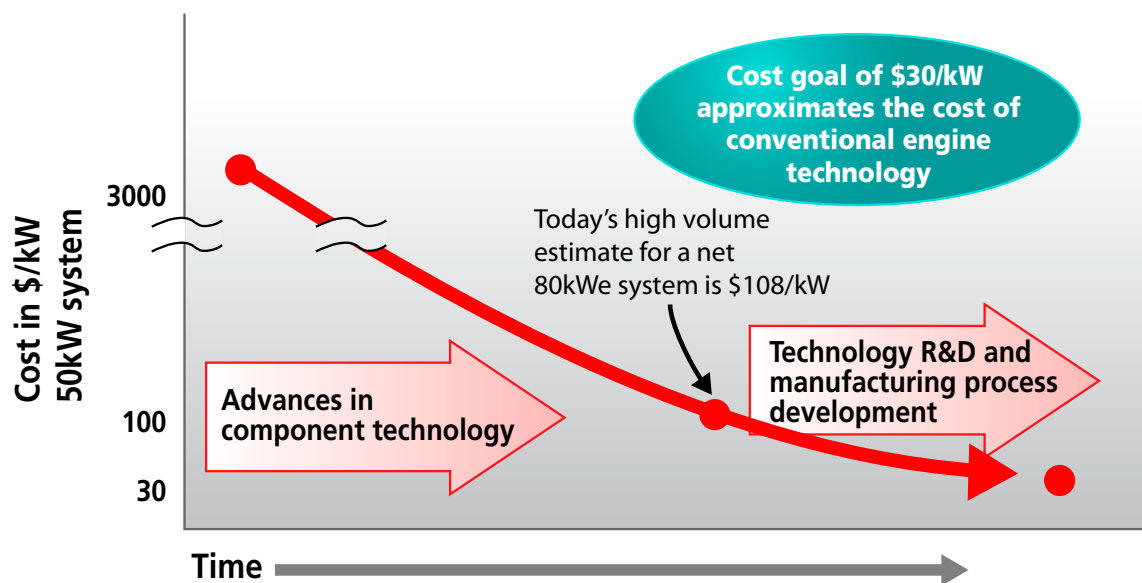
Cost goal of $30/kW approximates the cost of conventional engine technology

3000

Cost in $/kW
50kW system

Today's high volume estimate for a net 80kWe system is $108/kW

Technology R&D and manufacturing process development

Advances in component technology

100

30

Time